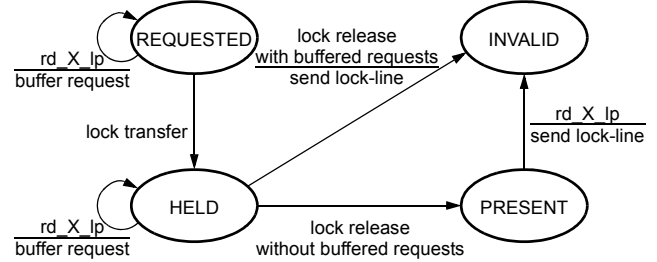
REQUESTED

rd_X_lp
buffer request

lock release
with buffered requests
send lock-line

INVALID

lock transfer

rd_X_lp
send lock-line

HELD

rd_X_lp
buffer request

lock release
without buffered requests

PRESENT